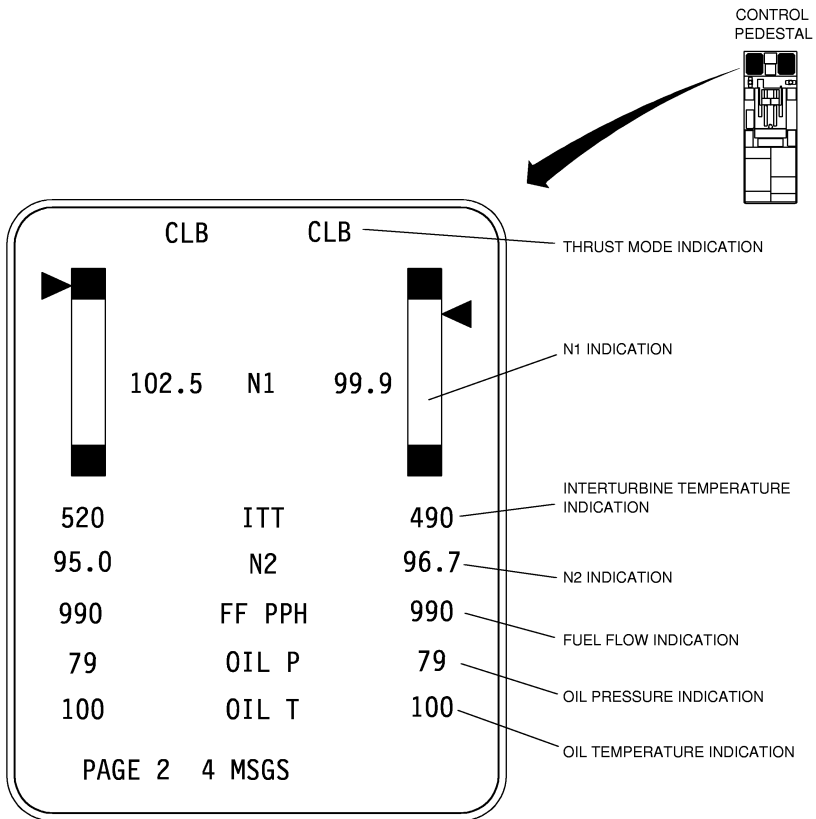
CONTROL PEDESTAL

CLB CLB

THRUST MODE INDICATION

102.5 N1 99.9

N1 INDICATION

520 ITT 490

INTERTURBINE TEMPERATURE INDICATION

95.0 N2 96.7

N2 INDICATION

990 FF PPH 990

FUEL FLOW INDICATION

79 OIL P 79

OIL PRESSURE INDICATION

100 OIL T 100

OIL TEMPERATURE INDICATION

PAGE 2 4 MSGS